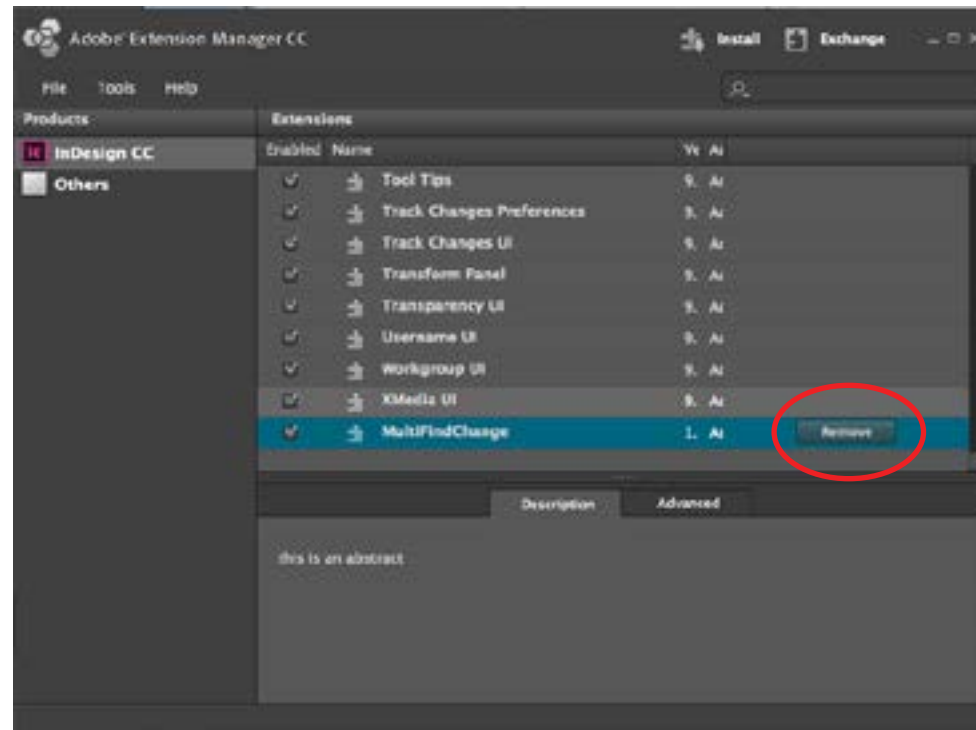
Adobe Extension Manager CC

Install Exchange

File Tools Help

Products

Id InDesign CC

Others

Extensions

| Enabled | Name | Ve | Au |
|---|---|---|---|
| ✓ | Tool Tips | 9. | A |
| ✓ | Track Changes Preferences | 9. | A |
| ✓ | Track Changes UI | 9. | A |
| ✓ | Transform Panel | 9. | A |
| ✓ | Transparency UI | 9. | A |
| ✓ | Username UI | 9. | A |
| ✓ | Workgroup UI | 9. | A |
| ✓ | XMedia UI | 9. | A |
| ✓ | MultiFindChange | 1. | A |

Remove

Description Advanced

this is an abstract